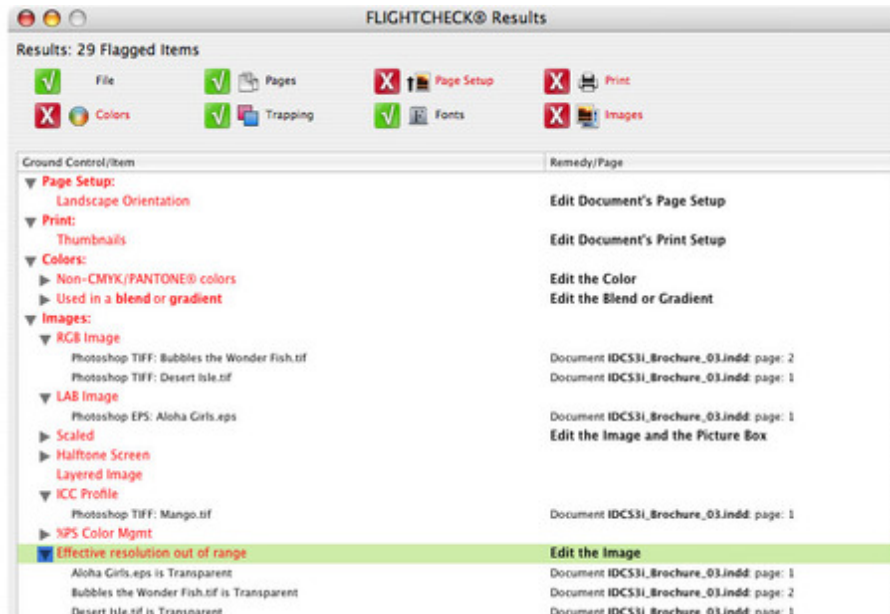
FLIGHTCHECK® Results

Results: 29 Flagged Items

File
Pages
Page Setup
Print
Colors
Trapping
Fonts
Images

| Ground Control/Item | Remedy/Page |
|---|---|
| Page Setup: | |
| Landscape Orientation | Edit Document's Page Setup |
| Print: | |
| Thumbnails | Edit Document's Print Setup |
| Colors: | |
| Non-CMYK/PANTONE® colors | Edit the Color |
| Used in a blend or gradient | Edit the Blend or Gradient |
| Images: | |
| RGB Image | |
| Photoshop TIFF: Bubbles the Wonder Fish.tif | Document IDCS3i_Brochure_03.indd: page: 2 |
| Photoshop TIFF: Desert Isle.tif | Document IDCS3i_Brochure_03.indd: page: 1 |
| LAB Image | |
| Photoshop EPS: Aloha Girls.eps | Document IDCS3i_Brochure_03.indd: page: 1 |
| Scaled | Edit the Image and the Picture Box |
| Halftone Screen | |
| Layered Image | |
| ICC Profile | |
| Photoshop TIFF: Mango.tif | Document IDCS3i_Brochure_03.indd: page: 1 |
| %PS Color Mgmt | |
| Effective resolution out of range | Edit the Image |
| Aloha Girls.eps is Transparent | Document IDCS3i_Brochure_03.indd: page: 1 |
| Bubbles the Wonder Fish.tif is Transparent | Document IDCS3i_Brochure_03.indd: page: 2 |
| Desert Isle.tif is Transparent | Document IDCS3i_Brochure_03.indd: page: 1 |